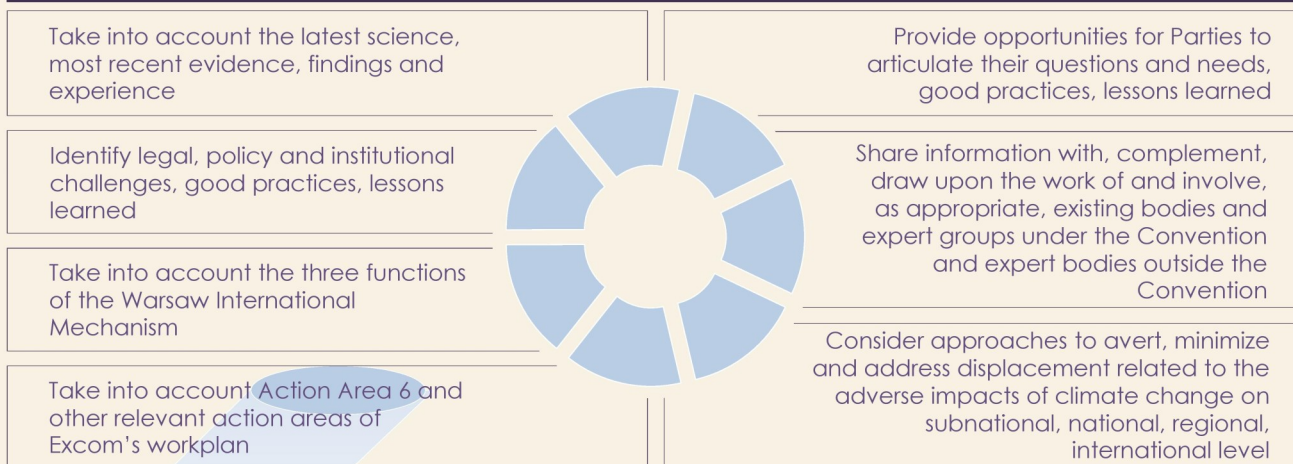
Take into account the latest science, most recent evidence, findings and experience

Identify legal, policy and institutional challenges, good practices, lessons learned

Take into account the three functions of the Warsaw International Mechanism

Take into account Action Area 6 and other relevant action areas of Excom's workplan

Provide opportunities for Parties to articulate their questions and needs, good practices, lessons learned

Share information with, complement, draw upon the work of and involve, as appropriate, existing bodies and expert groups under the Convention and expert bodies outside the Convention

Consider approaches to avert, minimize and address displacement related to the adverse impacts of climate change on subnational, national, regional, international level